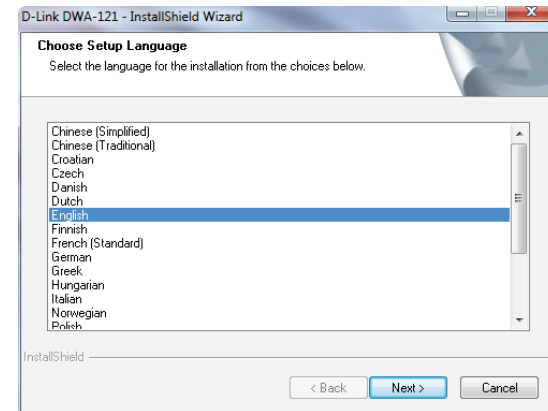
D-Link DWA-121 - InstallShield Wizard

Choose Setup Language

Select the language for the installation from the choices below.

Chinese (Simplified)
Chinese (Traditional)
Croatian
Czech
Danish
Dutch
English
Finnish
French (Standard)
German
Greek
Hungarian
Italian
Norwegian
Polish

InstallShield

< Back
Next >
Cancel